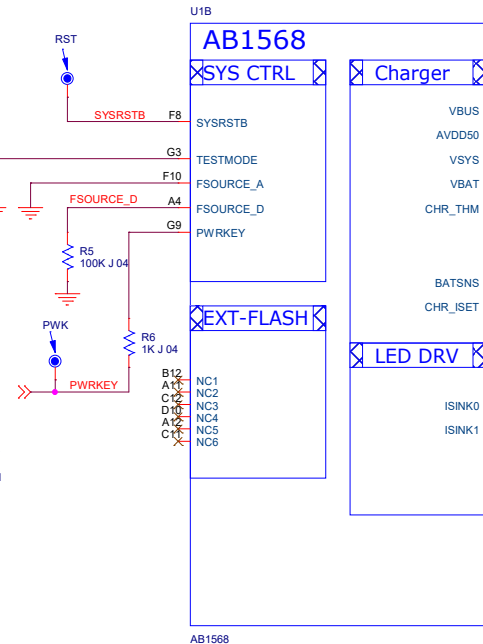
U1B

AB1568

RST

SYSRSTB

F8

G3

F10

FSOURCE_D

A4

G9

R5
100K J 04

PWK

R6
1K J 04

PWRKEY

B12
A11
C12
D10
A12
C11

SYS CTRL

SYSRSTB

TESTMODE

FSOURCE_A

FSOURCE_D

PWRKEY

EXT-FLASH

NC1
NC2
NC3
NC4
NC5
NC6

Charger

VBUS

AVDD50

VSYS

VBAT

CHR_THM

BATSNS

CHR_ISET

LED DRV

ISINK0

ISINK1

AB1568